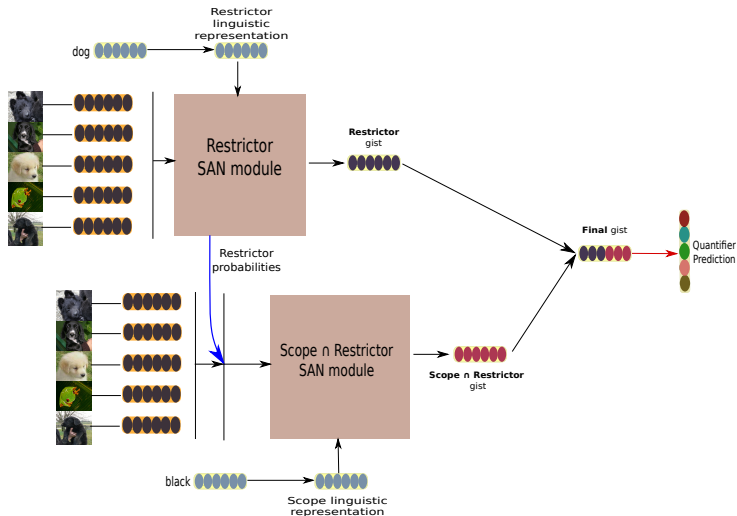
Restrictor linguistic representation

dog

Restrictor SAN module

Restrictor gist

Restrictor probabilities

Final gist

Quantifier Prediction

Scope ∩ Restrictor SAN module

Scope ∩ Restrictor gist

black

Scope linguistic representation